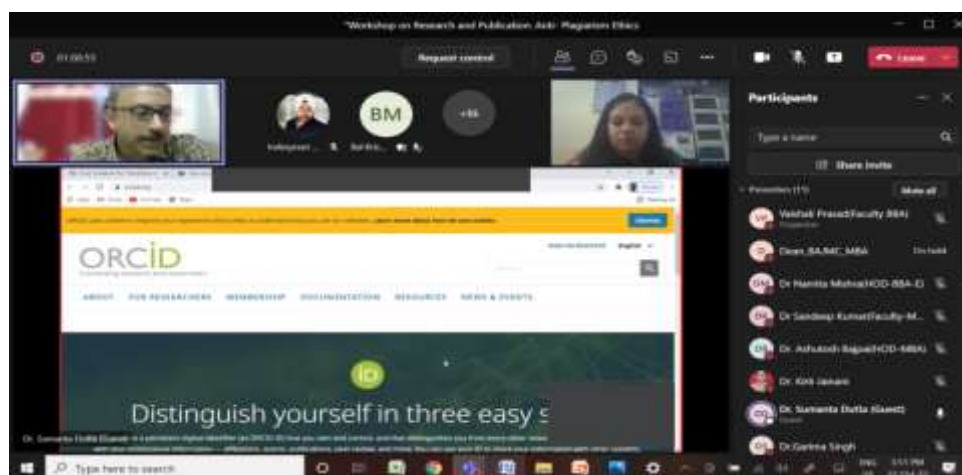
"Workshop on Research and Publication Anti- Plagiarism Ethics

01:08:55

Request control

Leave

BM

+66

Participants

Type a name

Share invite

Presenters (11)

Mute all

Vaishali Prasad(Faculty BBA)

Organizer

Dean_BA/MC_MBA

On hold

Dr Namita Mishra(HOD-BBA-D)

Dr Sandeep Kumar(Faculty-M...

Dr. Ashutosh Bajpai(HOD-MBA)

Dr. Kirti Janani

Dr. Sumanta Dutta (Guest)

Guest

Dr.Garima Singh

ORCID

ABOUT FOR RESEARCHERS MEMBERSHIP DOCUMENTATION RESOURCES NEWS & EVENTS

iD

Distinguish yourself in three easy s

Dr. Sumanta Dutta (Guest): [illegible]

Type here to search